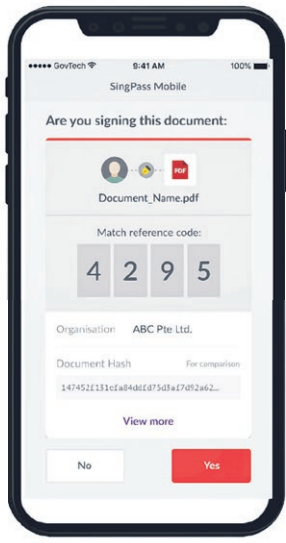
●●●●● GovTech 9:41 AM 100%

SingPass Mobile

Are you signing this document:

PDF

Document_Name.pdf

Match reference code:

4 2 9 5

Organisation ABC Pte Ltd.

Document Hash For comparison

147452f131cfa84ddfd75d3af7d92a62...

View more

No

Yes